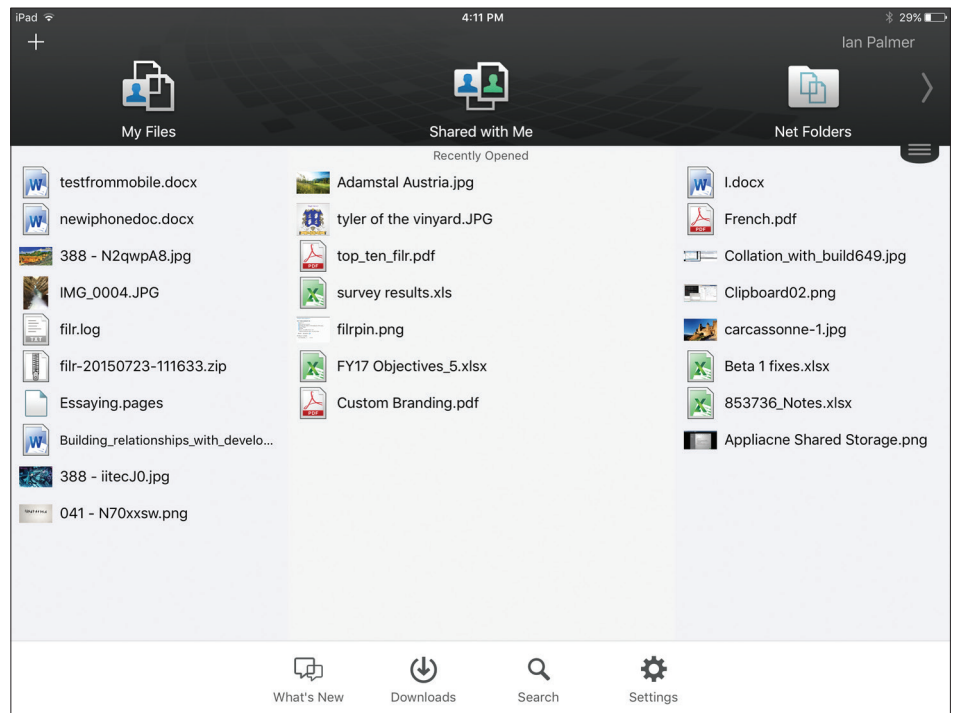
iPad 4:11 PM 29%

+ Ian Palmer

My Files

Shared with Me

Net Folders

Recently Opened

testfrommobile.docx
newiphonedoc.docx
388 - N2qwpA8.jpg
IMG_0004.JPG
filr.log
filr-20150723-111633.zip
Essaying.pages
Building_relationships_with_develo...
388 - iitecJ0.jpg
041 - N70xxsw.png

Adamstal Austria.jpg
tyler of the vinyard.JPG
top_ten_filr.pdf
survey results.xls
filrpin.png
FY17 Objectives_5.xlsx
Custom Branding.pdf

I.docx
French.pdf
Collation_with_build649.jpg
Clipboard02.png
carcassonne-1.jpg
Beta 1 fixes.xlsx
853736_Notes.xlsx
Appliacne Shared Storage.png

What's New
Downloads
Search
Settings